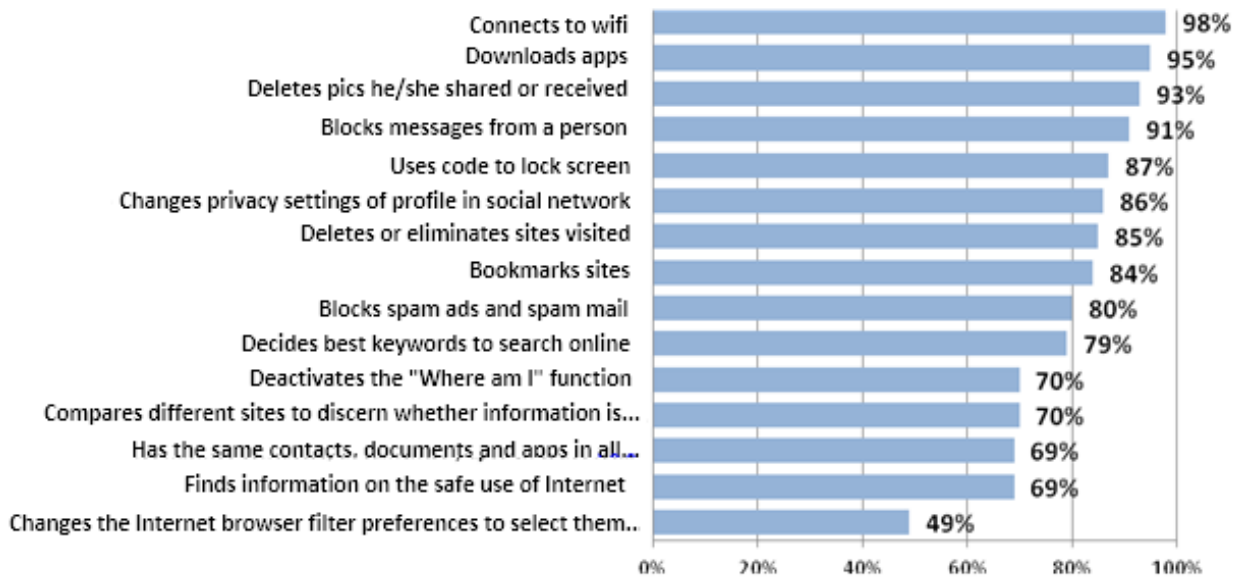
Connects to wifi 98%
Downloads apps 95%
Deletes pics he/she shared or received 93%
Blocks messages from a person 91%
Uses code to lock screen 87%
Changes privacy settings of profile in social network 86%
Deletes or eliminates sites visited 85%
Bookmarks sites 84%
Blocks spam ads and spam mail 80%
Decides best keywords to search online 79%
Deactivates the "Where am I" function 70%
Compares different sites to discern whether information is... 70%
Has the same contacts, documents and apps in all... 69%
Finds information on the safe use of Internet 69%
Changes the Internet browser filter preferences to select them... 49%

0% 20% 40% 60% 80% 100%